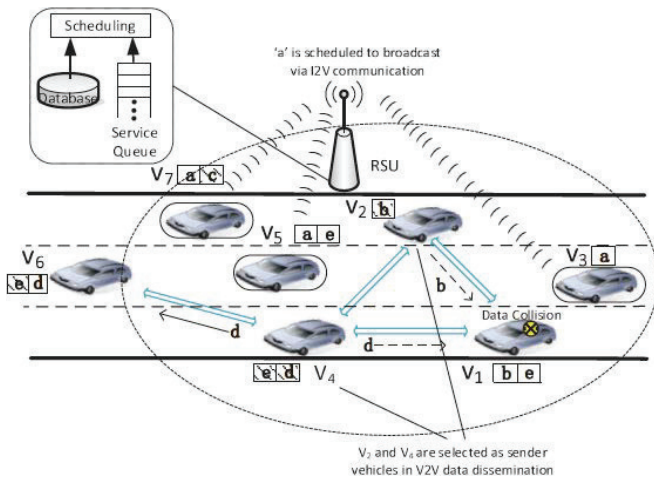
Scheduling

Database

Service Queue

'a' is scheduled to broadcast via I2V communication

RSU

$V_7$ a c

$V_2$ b

$V_5$ a e

$V_6$ c d

$V_3$ a

b

Data Collision

d

d

e d $V_4$

$V_1$ b e

$V_2$ and $V_4$ are selected as sender vehicles in V2V data dissemination